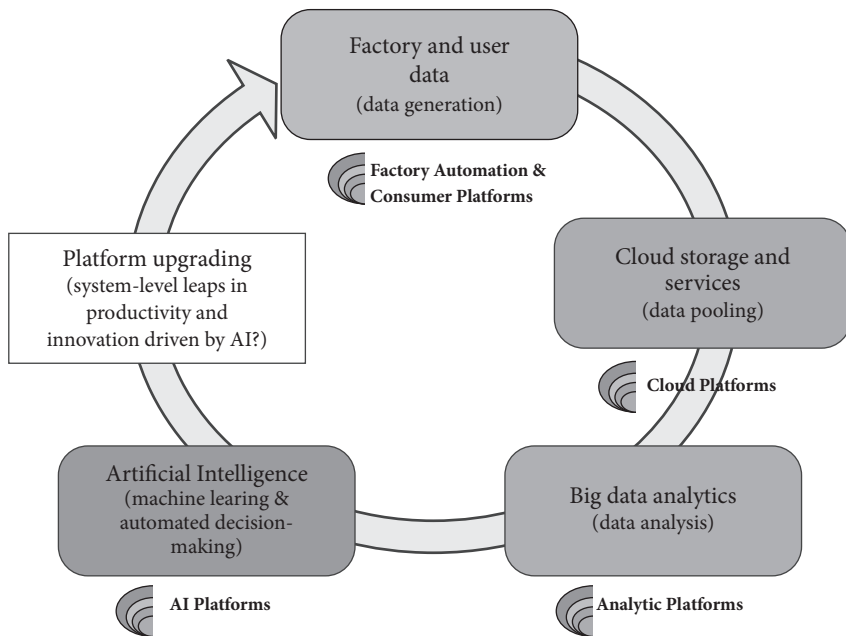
Factory and user data
(data generation)

Factory Automation & Consumer Platforms

Cloud storage and services
(data pooling)

Cloud Platforms

Big data analytics
(data analysis)

Analytic Platforms

Artificial Intelligence
(machine learing & automated decision-making)

AI Platforms

Platform upgrading
(system-level leaps in productivity and innovation driven by AI?)